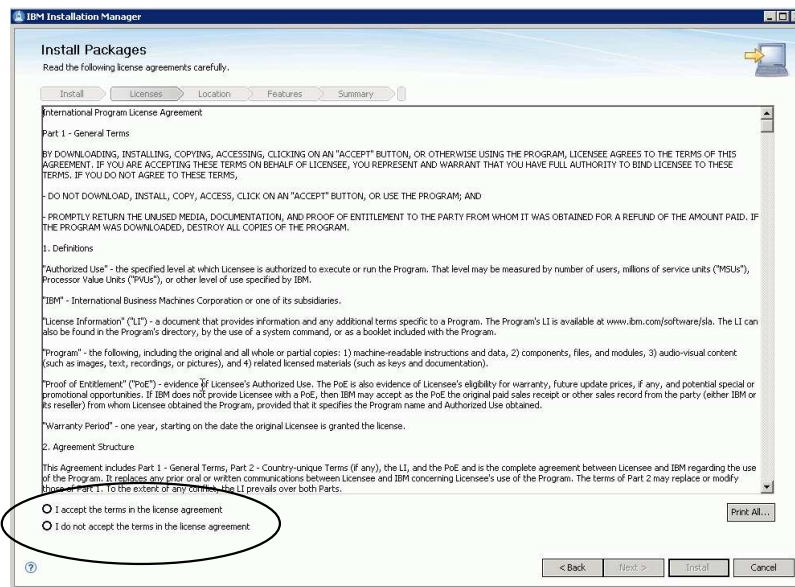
IBM Installation Manager

Install Packages
Read the following license agreements carefully.

Install | Licenses | Location | Features | Summary

International Program License Agreement

Part 1 - General Terms

BY DOWNLOADING, INSTALLING, COPYING, ACCESSING, CLICKING ON AN "ACCEPT" BUTTON, OR OTHERWISE USING THE PROGRAM, LICENSEE AGREES TO THE TERMS OF THIS AGREEMENT. IF YOU ARE ACCEPTING THESE TERMS ON BEHALF OF LICENSEE, YOU REPRESENT AND WARRANT THAT YOU HAVE FULL AUTHORITY TO BIND LICENSEE TO THESE TERMS. IF YOU DO NOT AGREE TO THESE TERMS,

- DO NOT DOWNLOAD, INSTALL, COPY, ACCESS, CLICK ON AN "ACCEPT" BUTTON, OR USE THE PROGRAM; AND

- PROMPTLY RETURN THE UNUSED MEDIA, DOCUMENTATION, AND PROOF OF ENTITLEMENT TO THE PARTY FROM WHOM IT WAS OBTAINED FOR A REFUND OF THE AMOUNT PAID. IF THE PROGRAM WAS DOWNLOADED, DESTROY ALL COPIES OF THE PROGRAM.

1. Definitions

"Authorized Use" - the specified level at which Licensee is authorized to execute or run the Program. That level may be measured by number of users, millions of service units ("MSUs"), Processor Value Units ("PVUs"), or other level of use specified by IBM.

"IBM" - International Business Machines Corporation or one of its subsidiaries.

"License Information" ("LI") - a document that provides information and any additional terms specific to a Program. The Program's LI is available at www.ibm.com/software/sla. The LI can also be found in the Program's directory, by the use of a system command, or as a booklet included with the Program.

"Program" - the following, including the original and all whole or partial copies: 1) machine-readable instructions and data, 2) components, files, and modules, 3) audio-visual content (such as images, text, recordings, or pictures), and 4) related licensed materials (such as keys and documentation).

"Proof of Entitlement" ("PoE") - evidence of Licensee's Authorized Use. The PoE is also evidence of Licensee's eligibility for warranty, future update prices, if any, and potential special or promotional opportunities. If IBM does not provide Licensee with a PoE, then IBM may accept as the PoE the original paid sales receipt or other sales record from the party (either IBM or its reseller) from whom Licensee obtained the Program, provided that it specifies the Program name and Authorized Use obtained.

"Warranty Period" - one year, starting on the date the original Licensee is granted the license.

2. Agreement Structure

This Agreement includes Part 1 - General Terms, Part 2 - Country-unique Terms (if any), the LI, and the PoE and is the complete agreement between Licensee and IBM regarding the use of the Program. It replaces any prior oral or written communications between Licensee and IBM concerning Licensee's use of the Program. The terms of Part 2 may replace or modify those of Part 1. To the extent of any conflict, the LI prevails over both Parts.

I accept the terms in the license agreement
I do not accept the terms in the license agreement

Print All...

< Back | Next > | Install | Cancel